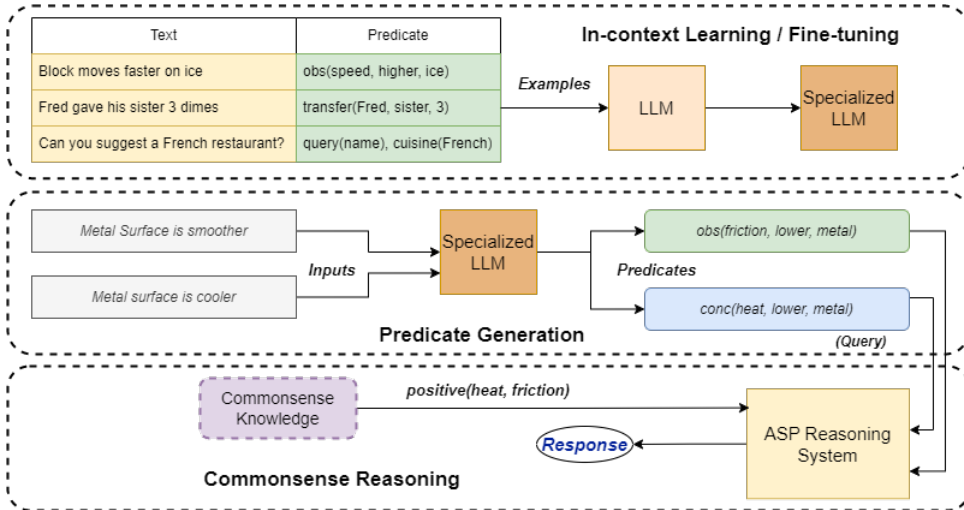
| Text | Predicate |
|---|---|
| Block moves faster on ice | obs(speed, higher, ice) |
| Fred gave his sister 3 dimes | transfer(Fred, sister, 3) |
| Can you suggest a French restaurant? | query(name), cuisine(French) |

In-context Learning / Fine-tuning

Examples

LLM

Specialized LLM

Metal Surface is smoother

Metal surface is cooler

Inputs

Specialized LLM

obs(friction, lower, metal)

Predicates

conc(heat, lower, metal)

(Query)

Predicate Generation

Commonsense Knowledge

positive(heat, friction)

Response

ASP Reasoning System

Commonsense Reasoning